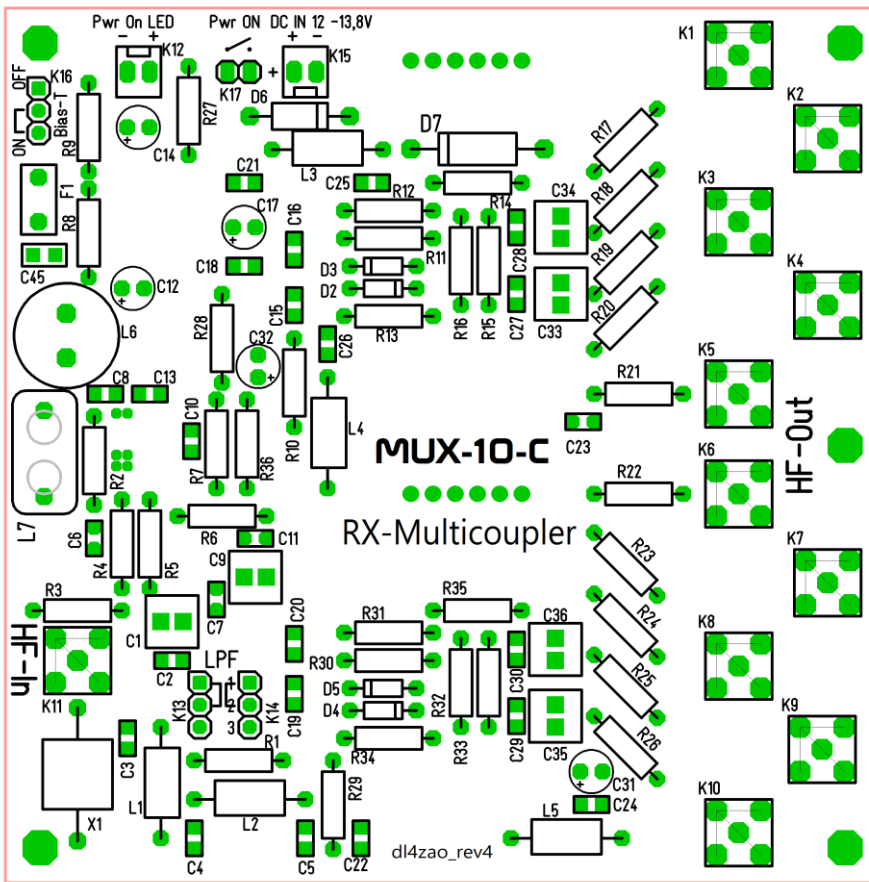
Pwr On LED
- +
K12
Pwr ON
K17
+
DC IN 12 -13,8V
+ -
K15
D6
K16
OFF
Bias-T
ON
R9
C14
R27
L3
D7
F1
R8
C21
C17
C16
C25
R12
R14
C34
C45
C18
R11
C28
D3
D2
C12
R16
R15
C27
C33
R28
C15
R13
C26
L6
C32
R10
L4
C8
C13
C10
R7
R36
R2
L7
MUX-10-C
C23
R21
R22
R6
C11
C6
R4
R5
C9
RX-Multicoupler
R3
R35
HF-In
C1
C7
C20
R31
C36
R30
C2
LPF
C30
D5
D4
R32
K13
K14
C19
K11
C29
C35
C3
R1
R34
R33
C31
R29
C24
L1
L2
X1
L5
C4
C5
C22
dl4zao_rev4
K1
K2
K3
K4
K5
K6
HF-Out
K7
K8
K9
K10
R17
R18
R19
R20
R23
R24
R25
R26
1
2
3